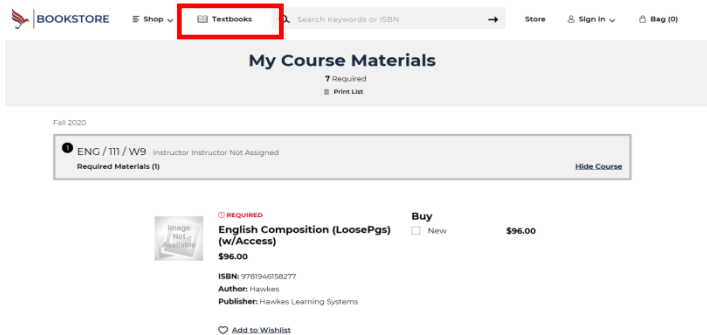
BOOKSTORE Shop Textbooks Search Keywords or ISBN Store Sign In Bag (0)

My Course Materials

7 Required

Print List

Fall 2020

ENG / 111 / W9 Instructor Instructor Not Assigned

Required Materials (1)

Hide Course

Image Not Available

REQUIRED

English Composition (LoosePgs) (w/Access)

$96.00

ISBN: 9781946158277

Author: Hawkes

Publisher: Hawkes Learning Systems

Add to Wishlist

Buy

New

$96.00